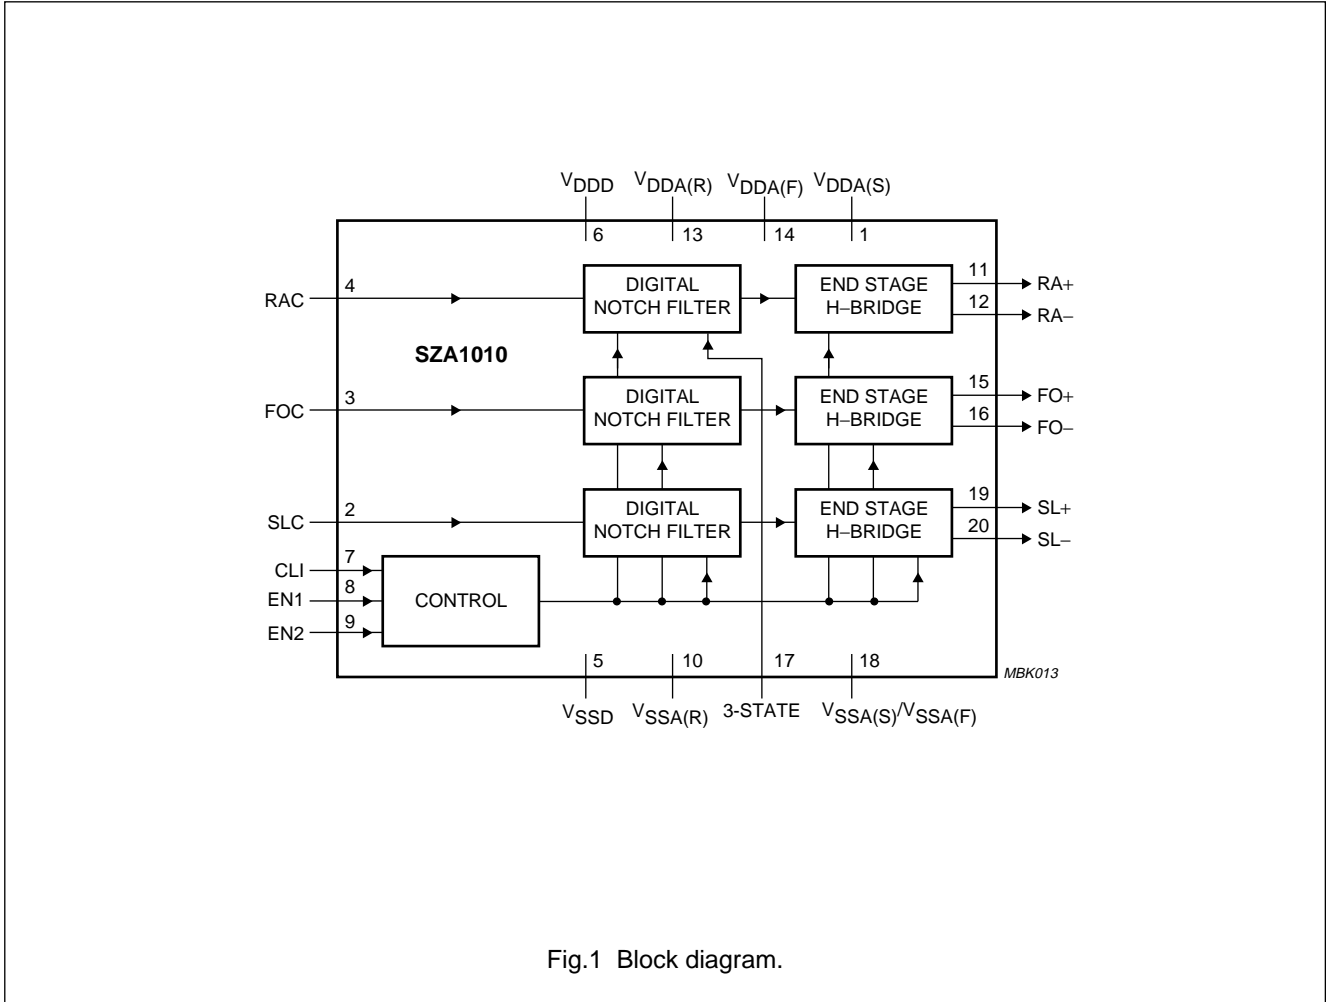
$V_{DDD}$ $V_{DDA(R)}$ $V_{DDA(F)}$ $V_{DDA(S)}$

6 13 14 1

RAC 4

DIGITAL NOTCH FILTER

END STAGE H–BRIDGE

11 RA+
12 RA–

SZA1010

FOC 3

DIGITAL NOTCH FILTER

END STAGE H–BRIDGE

15 FO+
16 FO–

SLC 2

DIGITAL NOTCH FILTER

END STAGE H–BRIDGE

19 SL+
20 SL–

CLI 7
EN1 8
EN2 9

CONTROL

5 10 17 18

MBK013

$V_{SSD}$ $V_{SSA(R)}$ 3-STATE $V_{SSA(S)}/V_{SSA(F)}$

Fig.1 Block diagram.